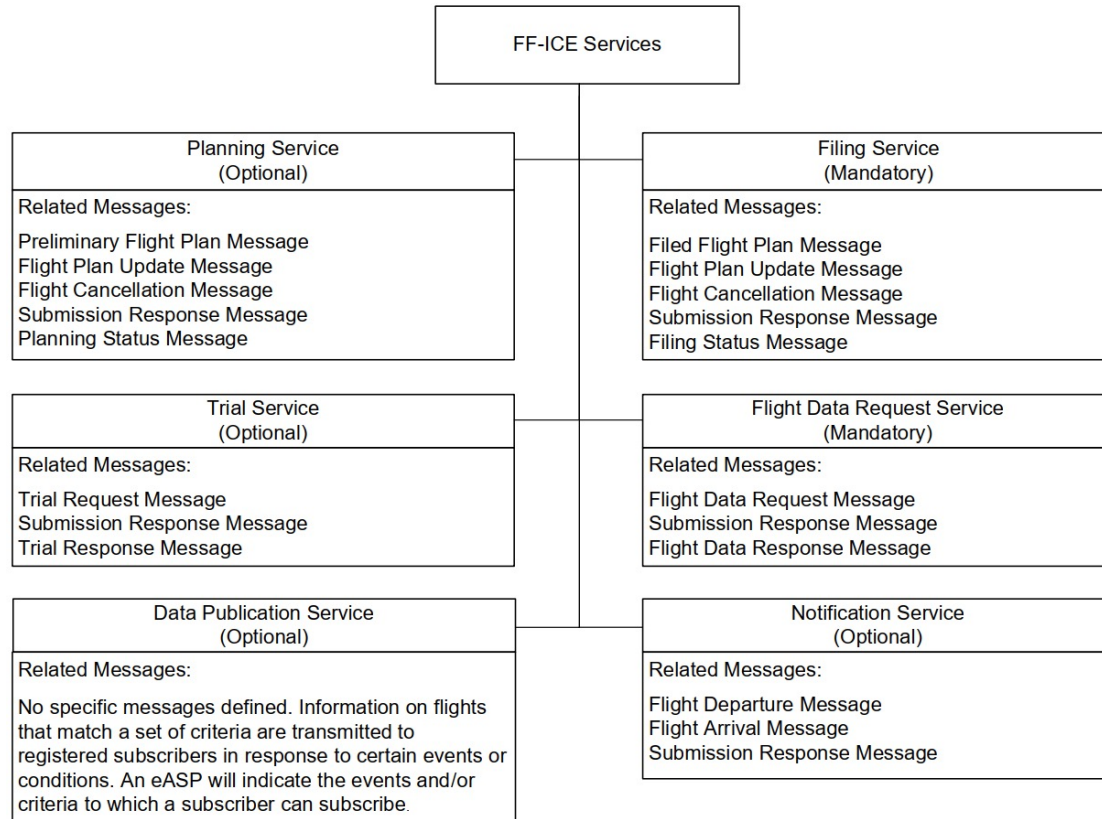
FF-ICE Services

Planning Service
(Optional)

Related Messages:

Preliminary Flight Plan Message
Flight Plan Update Message
Flight Cancellation Message
Submission Response Message
Planning Status Message

Filing Service
(Mandatory)

Related Messages:

Filed Flight Plan Message
Flight Plan Update Message
Flight Cancellation Message
Submission Response Message
Filing Status Message

Trial Service
(Optional)

Related Messages:

Trial Request Message
Submission Response Message
Trial Response Message

Flight Data Request Service
(Mandatory)

Related Messages:

Flight Data Request Message
Submission Response Message
Flight Data Response Message

Data Publication Service
(Optional)

Related Messages:

No specific messages defined. Information on flights that match a set of criteria are transmitted to registered subscribers in response to certain events or conditions. An eASP will indicate the events and/or criteria to which a subscriber can subscribe.

Notification Service
(Optional)

Related Messages:

Flight Departure Message
Flight Arrival Message
Submission Response Message